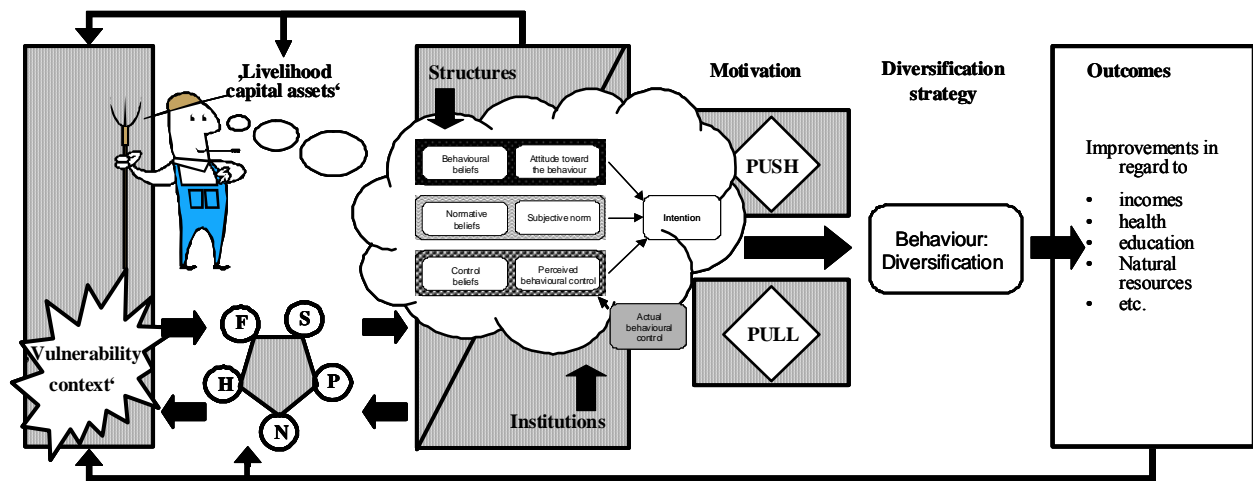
‚Livelihood capital assets‘

Structures

Behavioural beliefs

Attitude toward the behaviour

Normative beliefs

Subjective norm

Intention

Control beliefs

Perceived behavioural control

Actual behavioural control

Institutions

Motivation

PUSH

PULL

Diversification strategy

Behaviour: Diversification

Outcomes

Improvements in regard to

• incomes
• health
• education
• Natural resources
• etc.

F

S

H

P

N

‚Vulnerability context‘